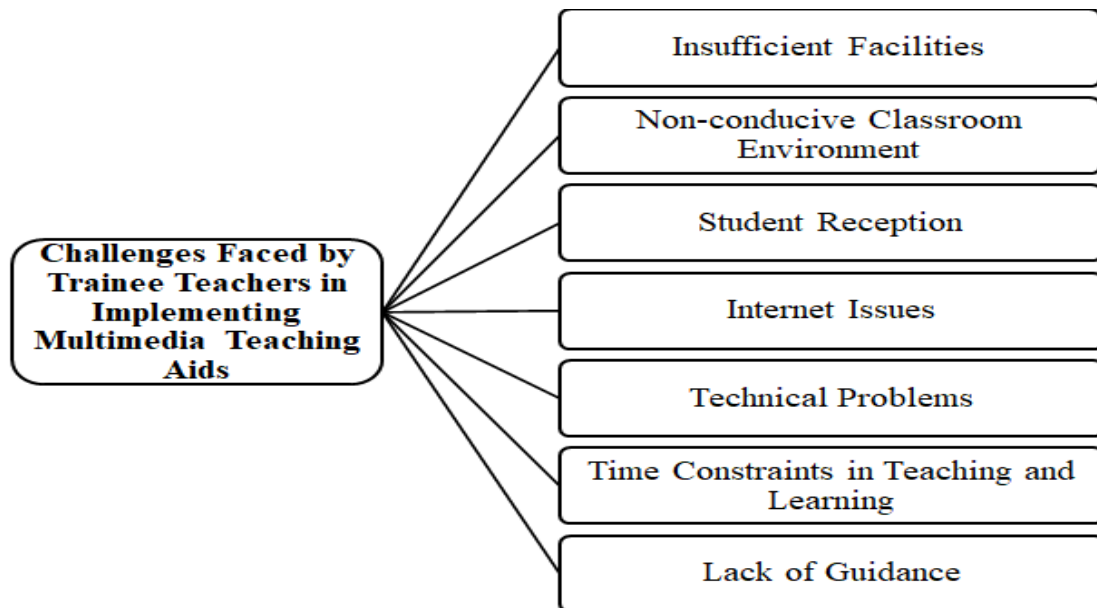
Challenges Faced by Trainee Teachers in Implementing Multimedia Teaching Aids

Insufficient Facilities

Non-conducive Classroom Environment

Student Reception

Internet Issues

Technical Problems

Time Constraints in Teaching and Learning

Lack of Guidance